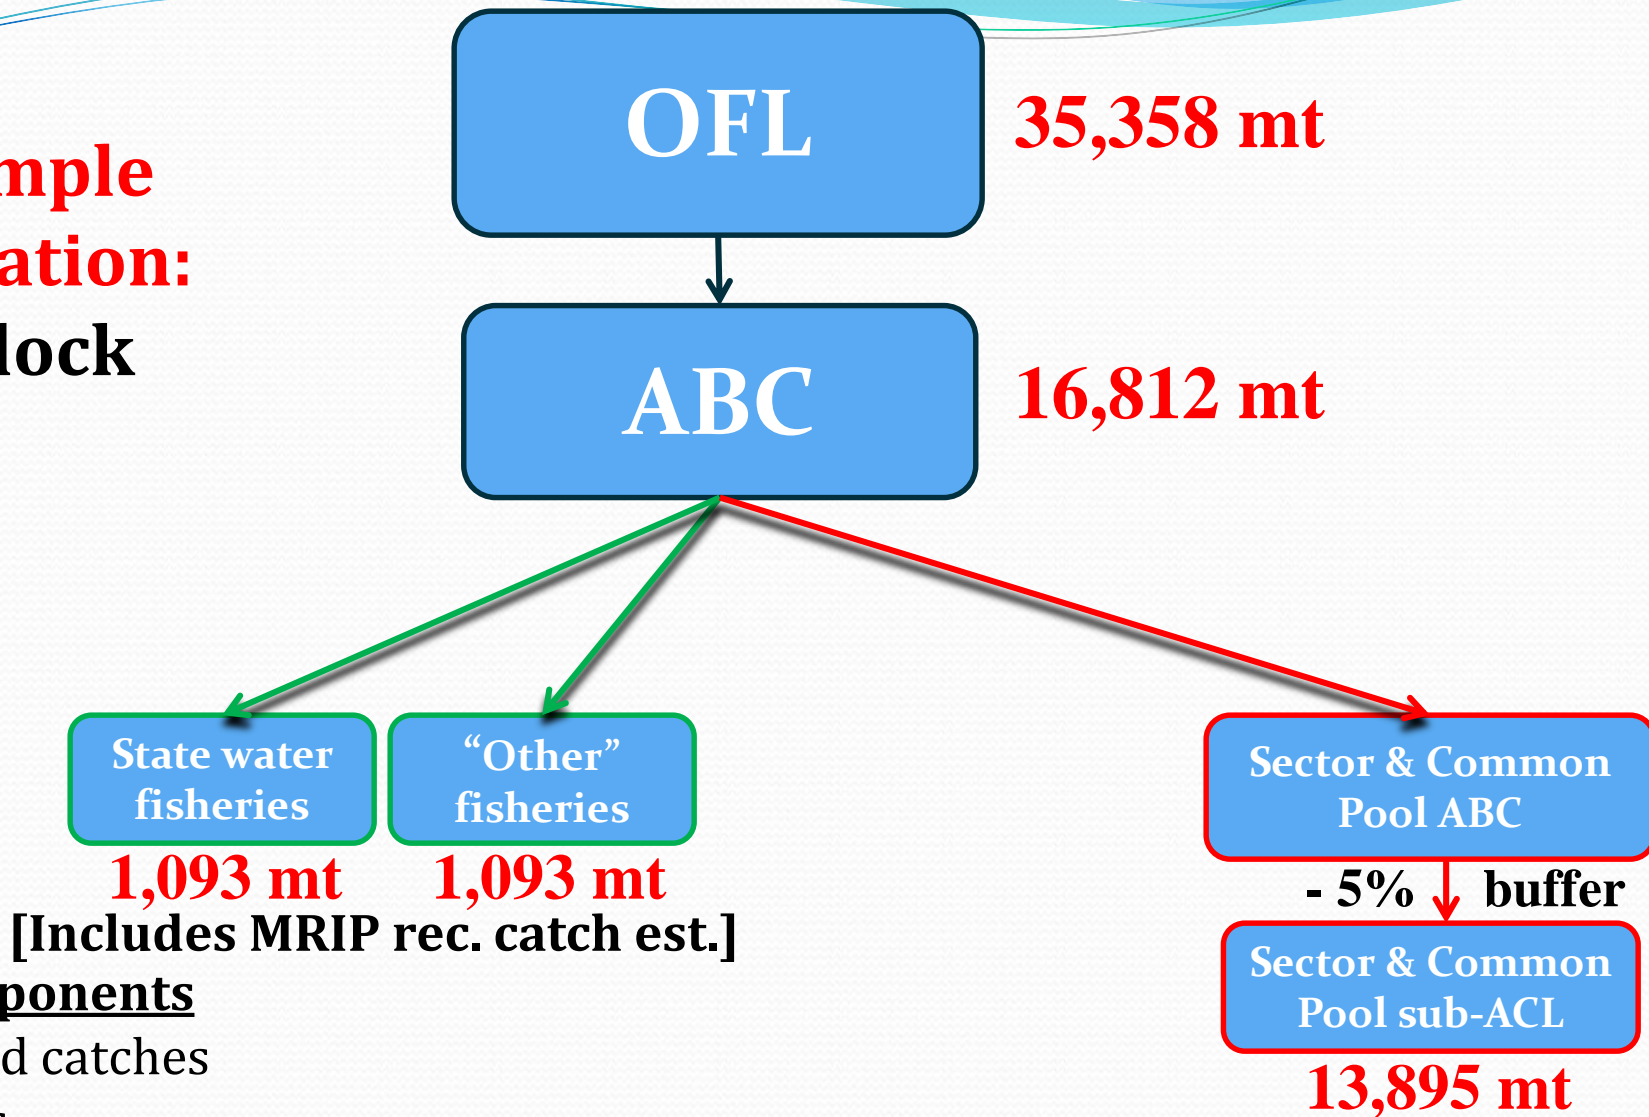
mple
ation:
lock

OFL
35,358 mt

ABC
16,812 mt

State water fisheries
1,093 mt

"Other" fisheries
1,093 mt

[Includes MRIP rec. catch est.]

ponents
d catches

Sector & Common Pool ABC
- 5% buffer
Sector & Common Pool sub-ACL
13,895 mt